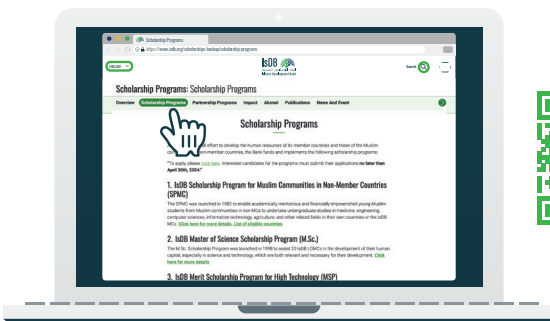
Scholarship Programs

https://www.isdb.org/scholarships-backup/scholarship-programs

English

IsDB

Search

Scholarship Programs: Scholarship Programs

Overview Scholarship Programs Partnership Programs Impact Alumni Publications News And Event

Scholarship Programs

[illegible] effort to develop the human resources of its member countries and those of the Muslim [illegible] non-member countries, the Bank funds and implements the following scholarship programs:

"To apply, please click here. Interested candidates for the programs must submit their applications no later than April 30th, 2024."

1. IsDB Scholarship Program for Muslim Communities in Non-Member Countries (SPMC)

The SPMC was launched in 1983 to provide academically meritorious and financially empowered young Muslim students from Muslim communities in non-MCs to undertake undergraduate studies in medicine, engineering, computer sciences, information technology, agriculture, and other related fields in their own countries or the IsDB MCs. Click here for more details. List of eligible countries

2. IsDB Master of Science Scholarship Program (M.Sc.)

The M.Sc. Scholarship Program was launched in 1998 to assist 20 IsDB LDMCs in the development of their human capital, especially in science and technology, which are both relevant and necessary for their development. Click here for more details.

3. IsDB Merit Scholarship Program for High Technology (MSP)